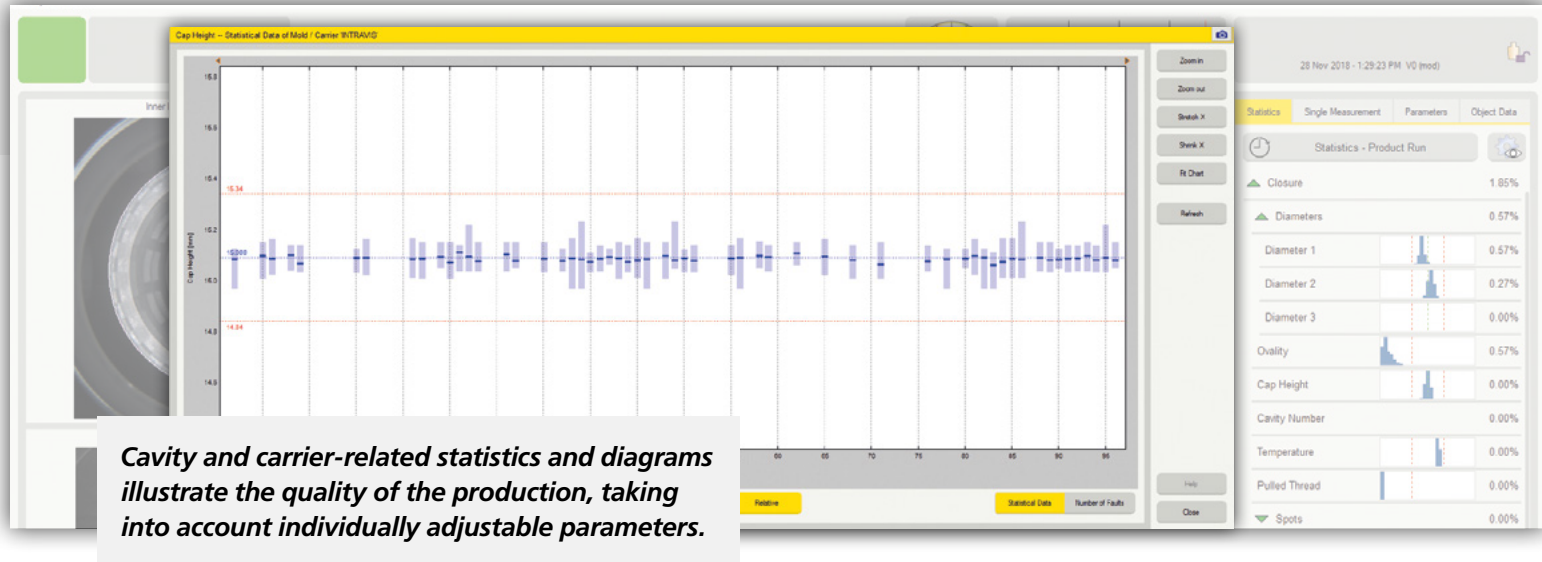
Cap Height -- Statistical Data of Mold / Carrier 'INTRAVIS'

15.8
15.6
15.4
15.34
15.2
15.090
15.0
14.84
14.8
14.6

Cap Height [mm]

60
65
70
75
80
85
90
95

Zoom in
Zoom out
Stretch X
Shrink X
Fit Chart
Refresh
Help
Close

Relative
Statistical Data
Number of Faults

Inner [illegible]

28 Nov 2018 - 1:29:23 PM V0 (mod)

Statistics
Single Measurement
Parameters
Object Data

Statistics - Product Run

| Closure | 1.85% |
|---|---|
| Diameters | 0.57% |
| Diameter 1 | 0.57% |
| Diameter 2 | 0.27% |
| Diameter 3 | 0.00% |
| Ovality | 0.57% |
| Cap Height | 0.00% |
| Cavity Number | 0.00% |
| Temperature | 0.00% |
| Pulled Thread | 0.00% |
| Spots | 0.00% |

Cavity and carrier-related statistics and diagrams illustrate the quality of the production, taking into account individually adjustable parameters.